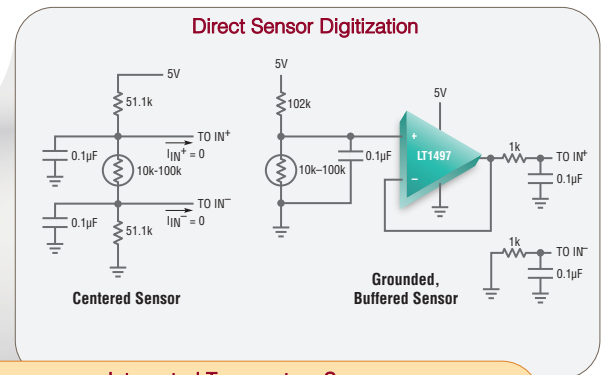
Direct Sensor Digitization

5V
51.1k
TO IN$^+$
$I_{IN^+} = 0$
0.1µF
10k-100k
TO IN$^-$
$I_{IN^-} = 0$
0.1µF
51.1k
Centered Sensor

5V
102k
5V
0.1µF
+
LT1497
–
10k–100k
1k
TO IN$^+$
0.1µF
1k
TO IN$^-$
0.1µF
Grounded, Buffered Sensor

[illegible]